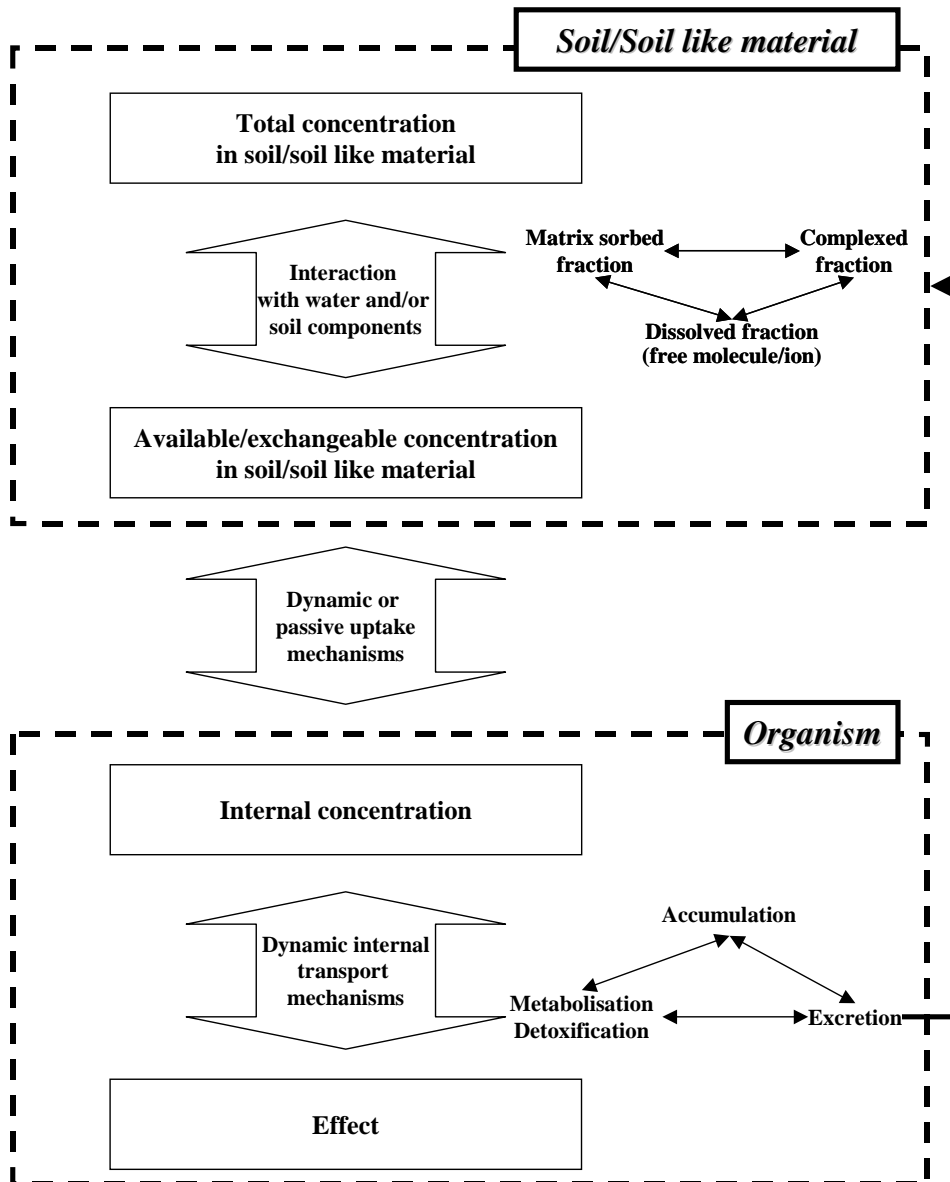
Soil/Soil like material

Total concentration in soil/soil like material

Interaction with water and/or soil components

Matrix sorbed fraction

Complexed fraction

Dissolved fraction (free molecule/ion)

Available/exchangeable concentration in soil/soil like material

Dynamic or passive uptake mechanisms

Organism

Internal concentration

Dynamic internal transport mechanisms

Accumulation

Metabolisation Detoxification

Excretion

Effect